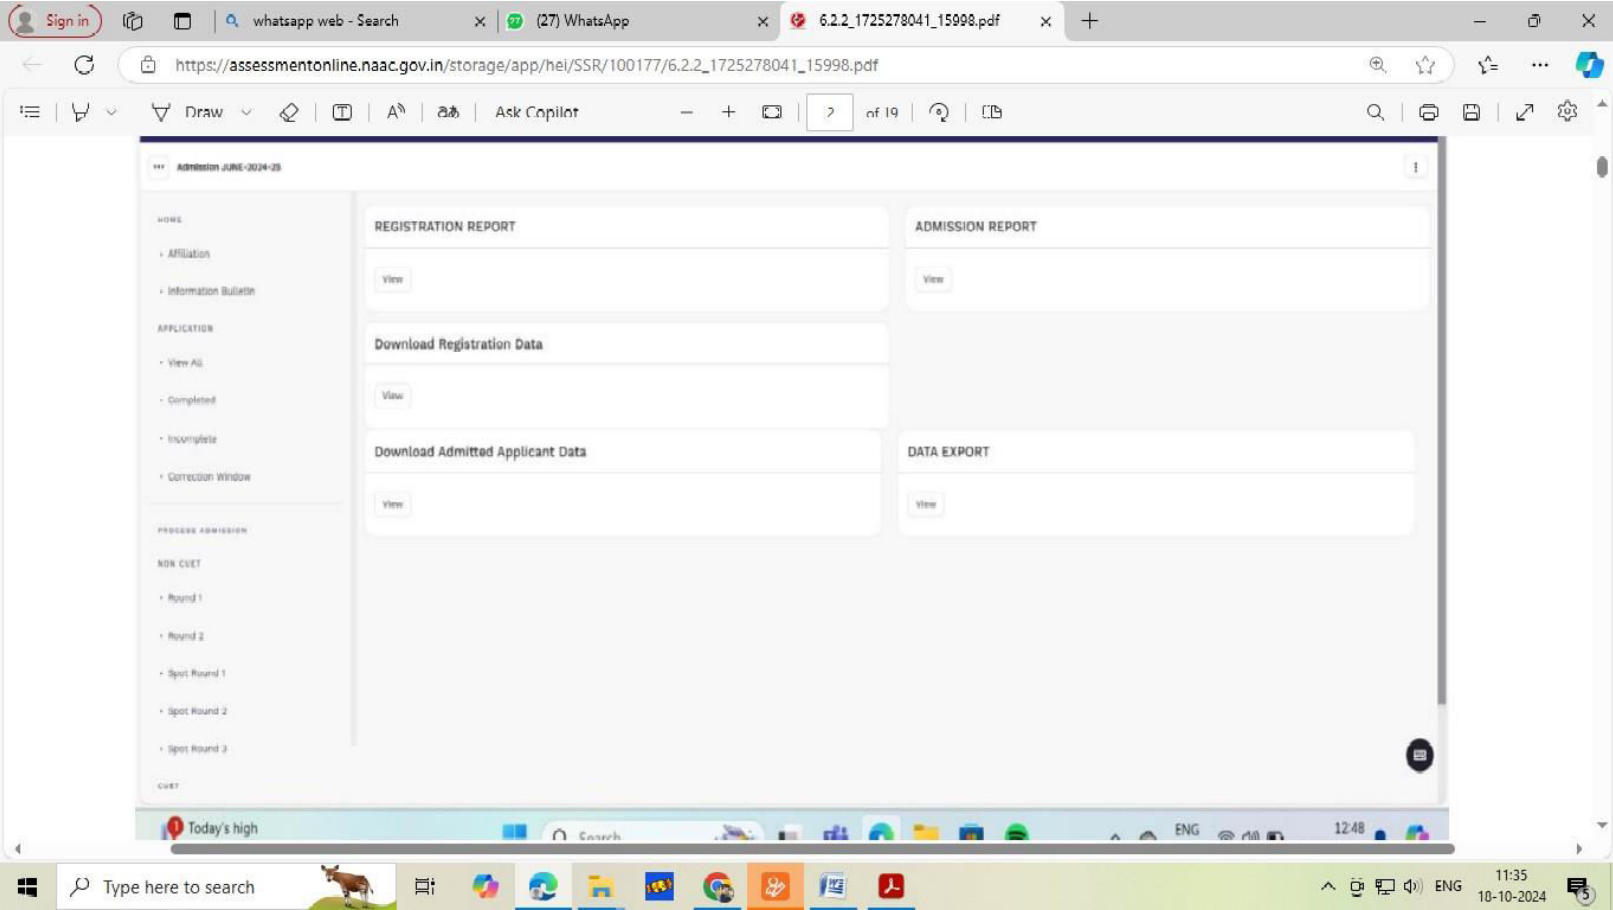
Sign in | whatsapp web - Search | (27) WhatsApp | 6.2.2_1725278041_15998.pdf

https://assessmentonline.naac.gov.in/storage/app/hei/SSR/100177/6.2.2_1725278041_15998.pdf

Draw | Ask Copilot | 2 | of 19

Admission JUNE-2024-25

HOME
Affiliation
Information Bulletin
APPLICATION
View All
Completed
Incomplete
Correction Window
PROCESS ADMISSION
NON CUET
Round 1
Round 2
Spot Round 1
Spot Round 2
Spot Round 3
CUET

REGISTRATION REPORT
View

ADMISSION REPORT
View

Download Registration Data
View

Download Admitted Applicant Data
View

DATA EXPORT
View

Today's high
Search
ENG
12:48

Type here to search
ENG
11:35
10-10-2024